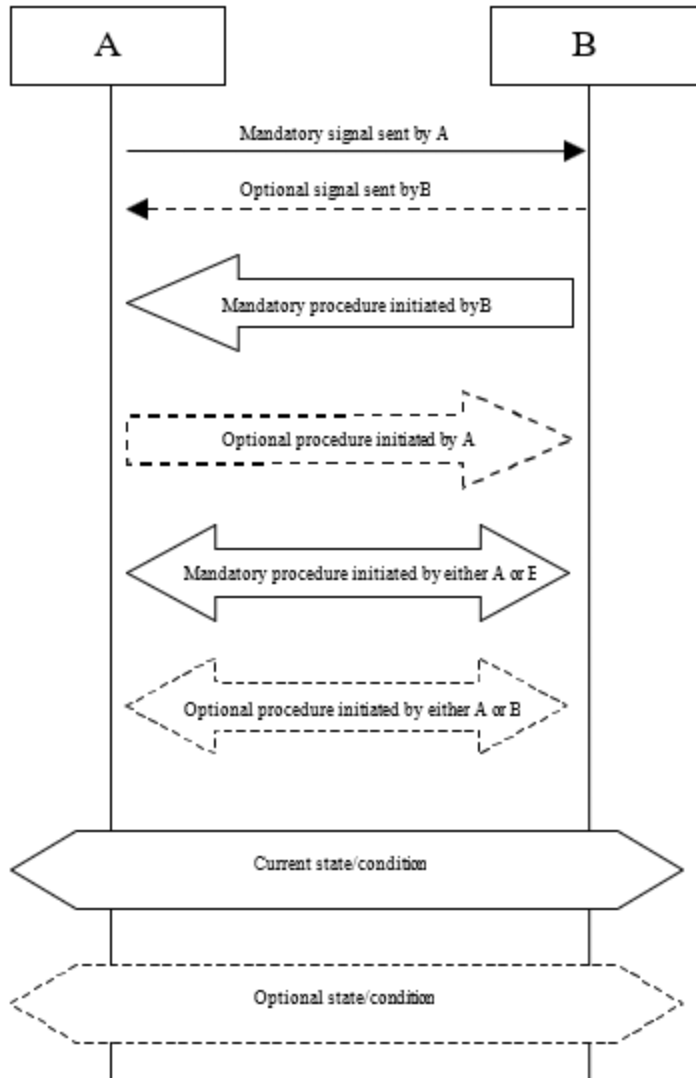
A

B

Mandatory signal sent by A

Optional signal sent byB

Mandatory procedure initiated byB

Optional procedure initiated by A

Mandatory procedure initiated by either A or B

Optional procedure initiated by either A or B

Current state/condition

Optional state/condition